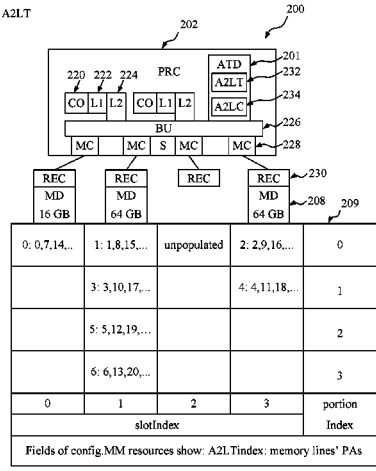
A2LT

202

200

201

ATD

PRC

220 222 224

232

A2LT

CO L1 L2

CO L1 L2

A2LC

234

BU

226

MC

MC

S

MC

MC

228

REC

MD

16 GB

REC

MD

64 GB

REC

REC

MD

64 GB

230

208

209

| 0: 0,7,14,... | 1: 1,8,15,... | unpopulated | 2: 2,9,16,... | 0 |
|---|---|---|---|---|
| | 3: 3,10,17,... | | 4: 4,11,18,... | 1 |
| | 5: 5,12,19,... | | | 2 |
| | 6: 6,13,20,... | | | 3 |
| 0 | 1 | 2 | 3 | portion |
| slotIndex | | | | Index |

Fields of config.MM resources show: A2LTindex: memory lines' PAs